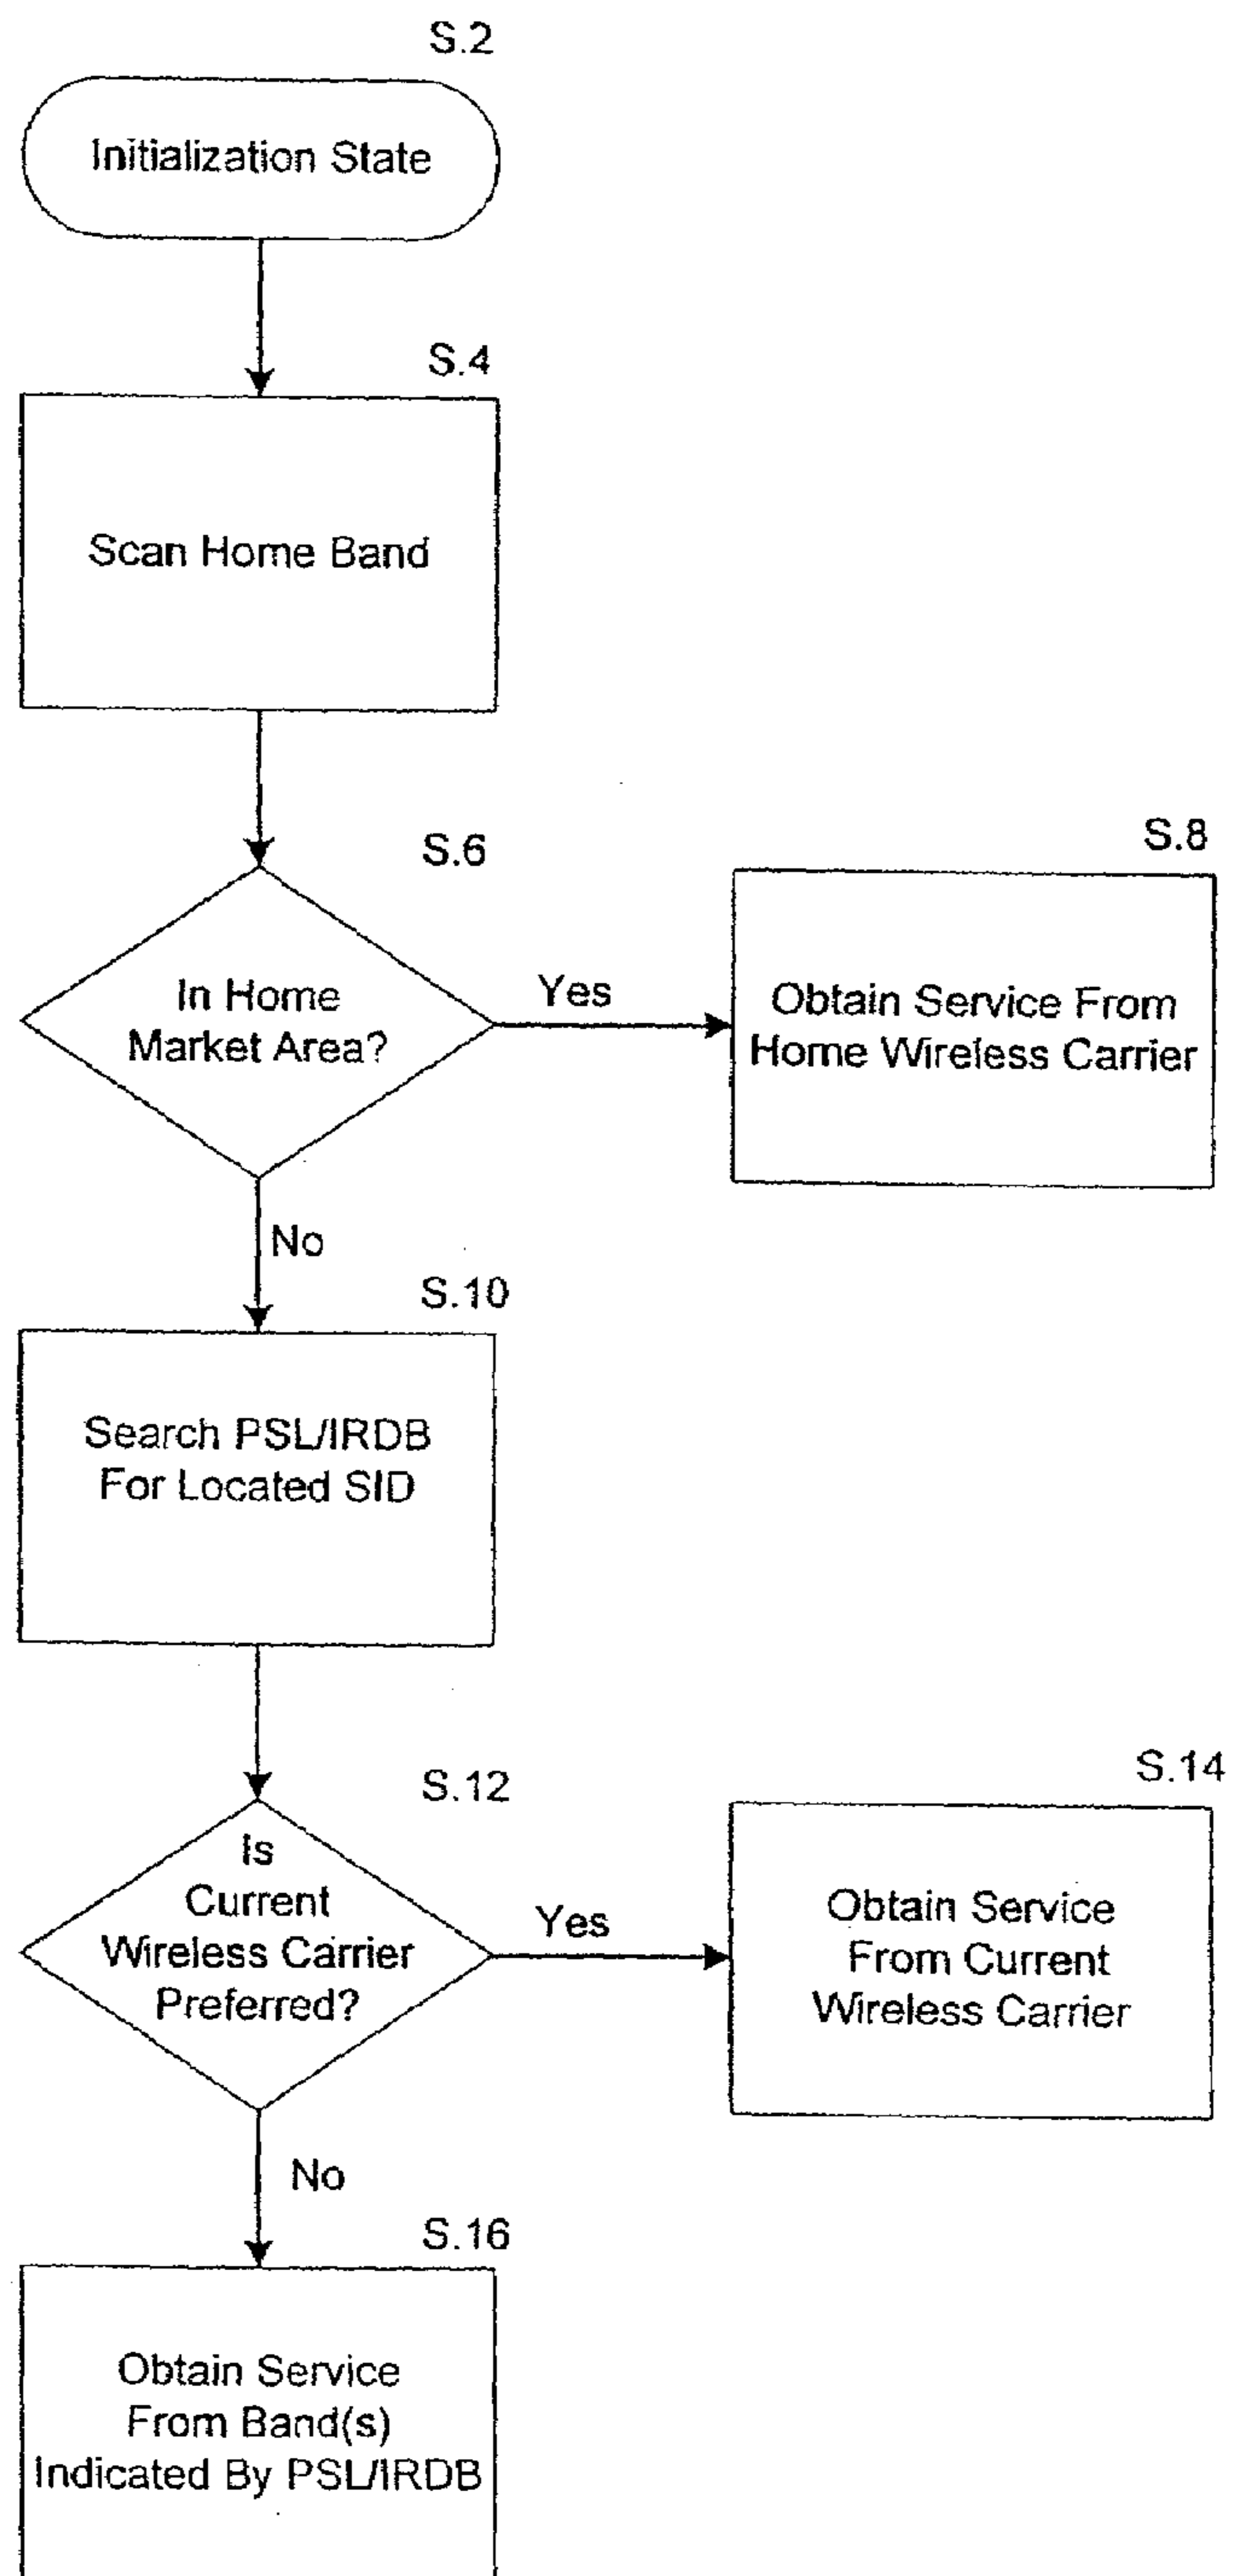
S.2

Initialization State

S.4

Scan Home Band

S.6

In Home Market Area?

Yes

S.8

Obtain Service From Home Wireless Carrier

No

S.10

Search PSL/IRDB For Located SID

S.12

Is Current Wireless Carrier Preferred?

Yes

S.14

Obtain Service From Current Wireless Carrier

No

S.16

Obtain Service From Band(s) Indicated By PSL/IRDB